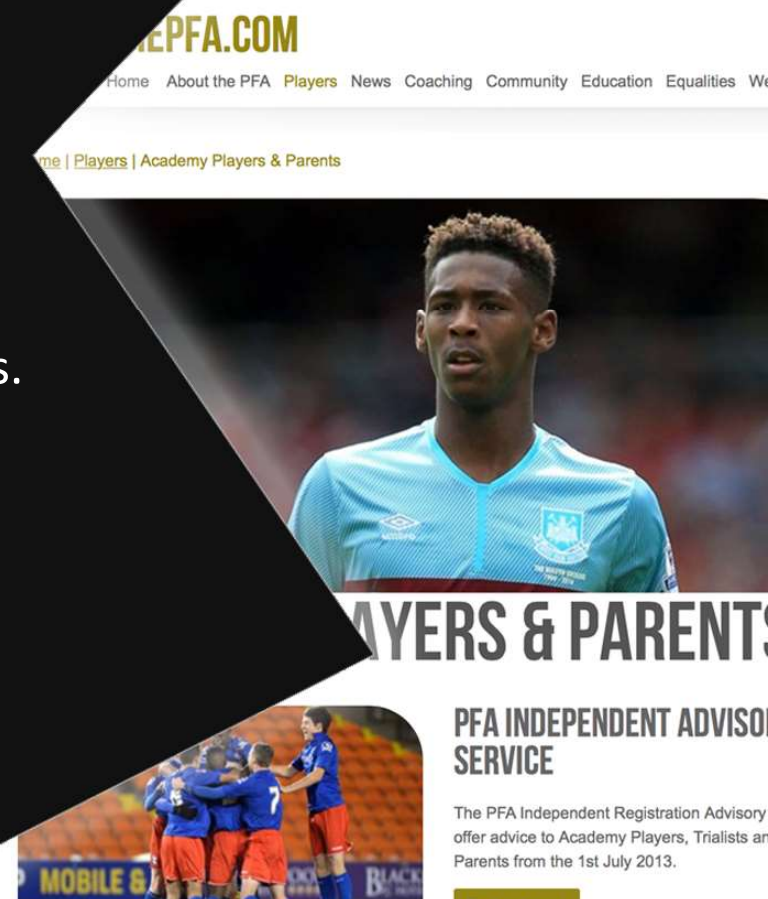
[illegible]EPFA.COM

Home About the PFA Players News Coaching Community Education Equalities We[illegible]

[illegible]me | Players | Academy Players & Parents

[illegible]s.

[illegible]AYERS & PARENT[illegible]

PFA INDEPENDENT ADVISO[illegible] SERVICE

The PFA Independent Registration Advisory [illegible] offer advice to Academy Players, Trialists an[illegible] Parents from the 1st July 2013.

MOBILE &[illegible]

BLACK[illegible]